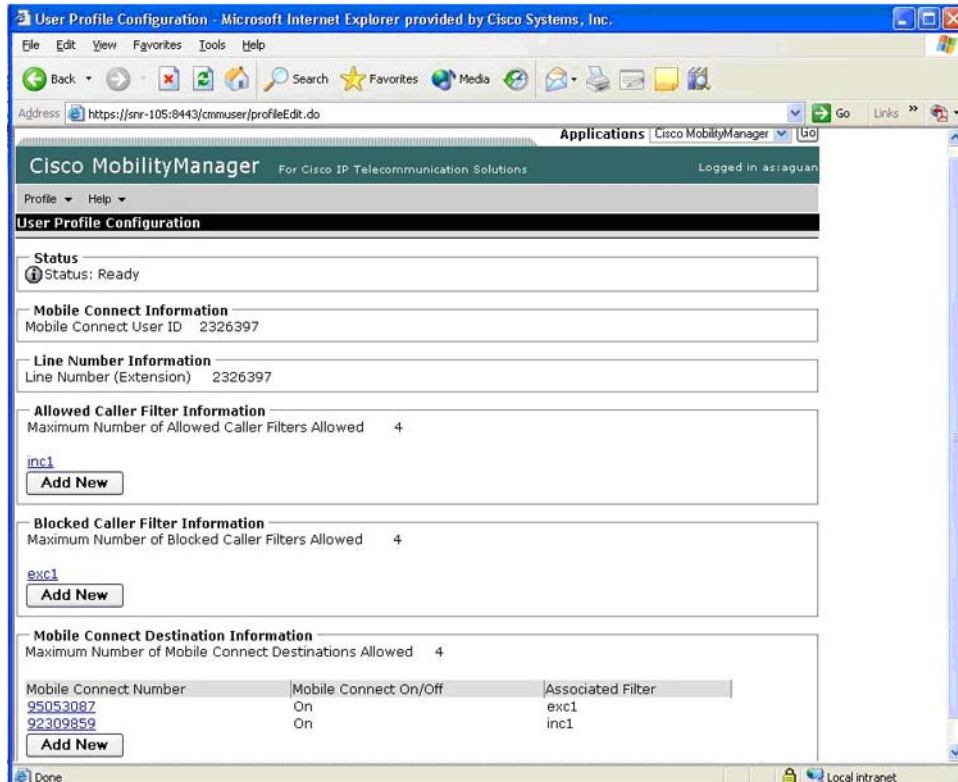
User Profile Configuration - Microsoft Internet Explorer provided by Cisco Systems, Inc.

File Edit View Favorites Tools Help

Back Search Favorites Media

Address https://snr-105:8443/cmmuser/profileEdit.do Go Links »

Applications Cisco MobilityManager Go

Cisco MobilityManager For Cisco IP Telecommunication Solutions Logged in as:aguan

Profile Help

User Profile Configuration

Status
Status: Ready

Mobile Connect Information
Mobile Connect User ID 2326397

Line Number Information
Line Number (Extension) 2326397

Allowed Caller Filter Information
Maximum Number of Allowed Caller Filters Allowed 4

inc1
Add New

Blocked Caller Filter Information
Maximum Number of Blocked Caller Filters Allowed 4

exc1
Add New

Mobile Connect Destination Information
Maximum Number of Mobile Connect Destinations Allowed 4

| Mobile Connect Number | Mobile Connect On/Off | Associated Filter |
|---|---|---|
| 95053087 | On | exc1 |
| 92309859 | On | inc1 |

Add New

Done Local intranet